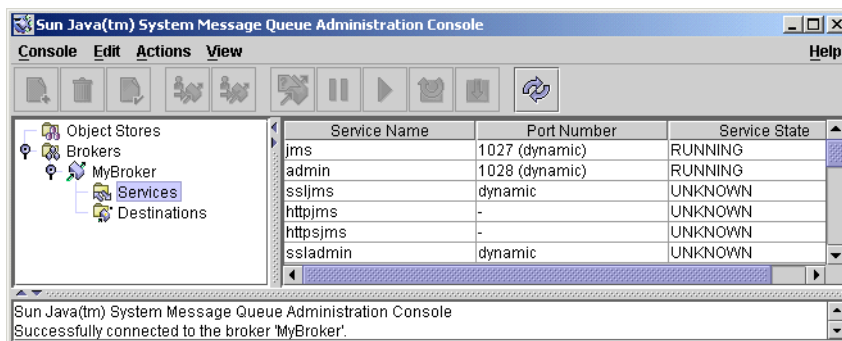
Sun Java(tm) System Message Queue Administration Console

Console Edit Actions View Help

Object Stores
Brokers
MyBroker
Services
Destinations

| Service Name | Port Number | Service State |
|---|---|---|
| jms | 1027 (dynamic) | RUNNING |
| admin | 1028 (dynamic) | RUNNING |
| ssljms | dynamic | UNKNOWN |
| httpjms | - | UNKNOWN |
| httpsjms | - | UNKNOWN |
| ssladmin | dynamic | UNKNOWN |

Sun Java(tm) System Message Queue Administration Console
Successfully connected to the broker 'MyBroker'.